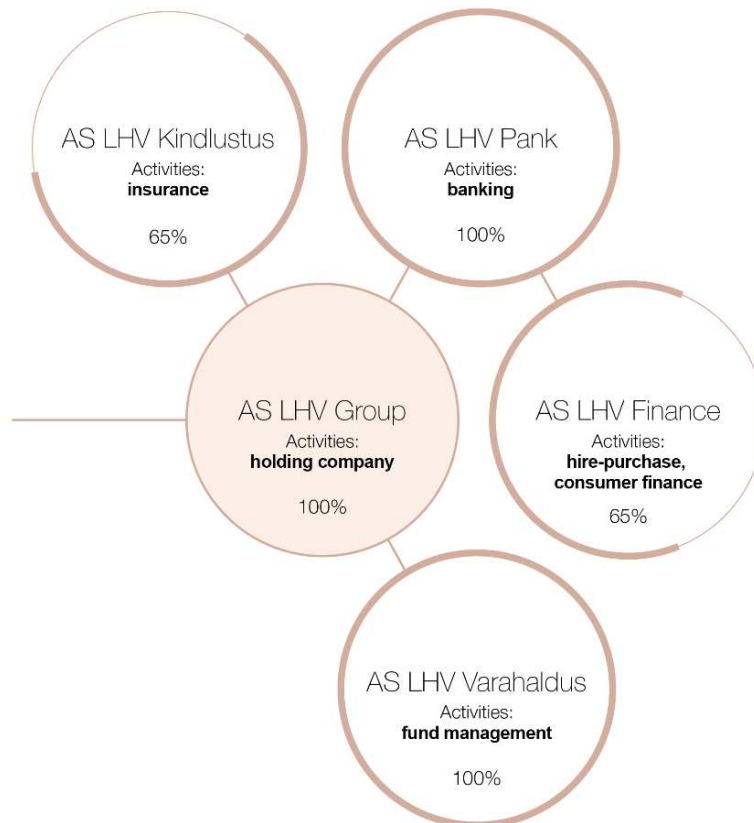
AS LHV Kindlustus
Activities:
insurance

65%

AS LHV Pank
Activities:
banking

100%

AS LHV Group
Activities:
holding company

100%

AS LHV Finance
Activities:
hire-purchase, consumer finance

65%

AS LHV Varahaldus
Activities:
fund management

100%